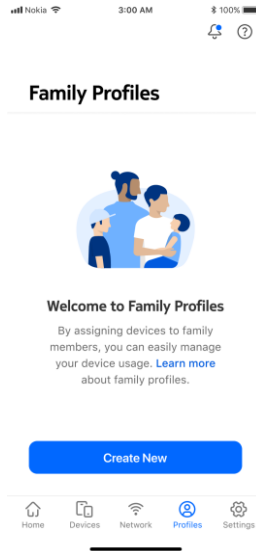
Nokia 3:00 AM 100%

?

Family Profiles

Welcome to Family Profiles

By assigning devices to family members, you can easily manage your device usage. Learn more about family profiles.

Create New

Home Devices Network Profiles Settings